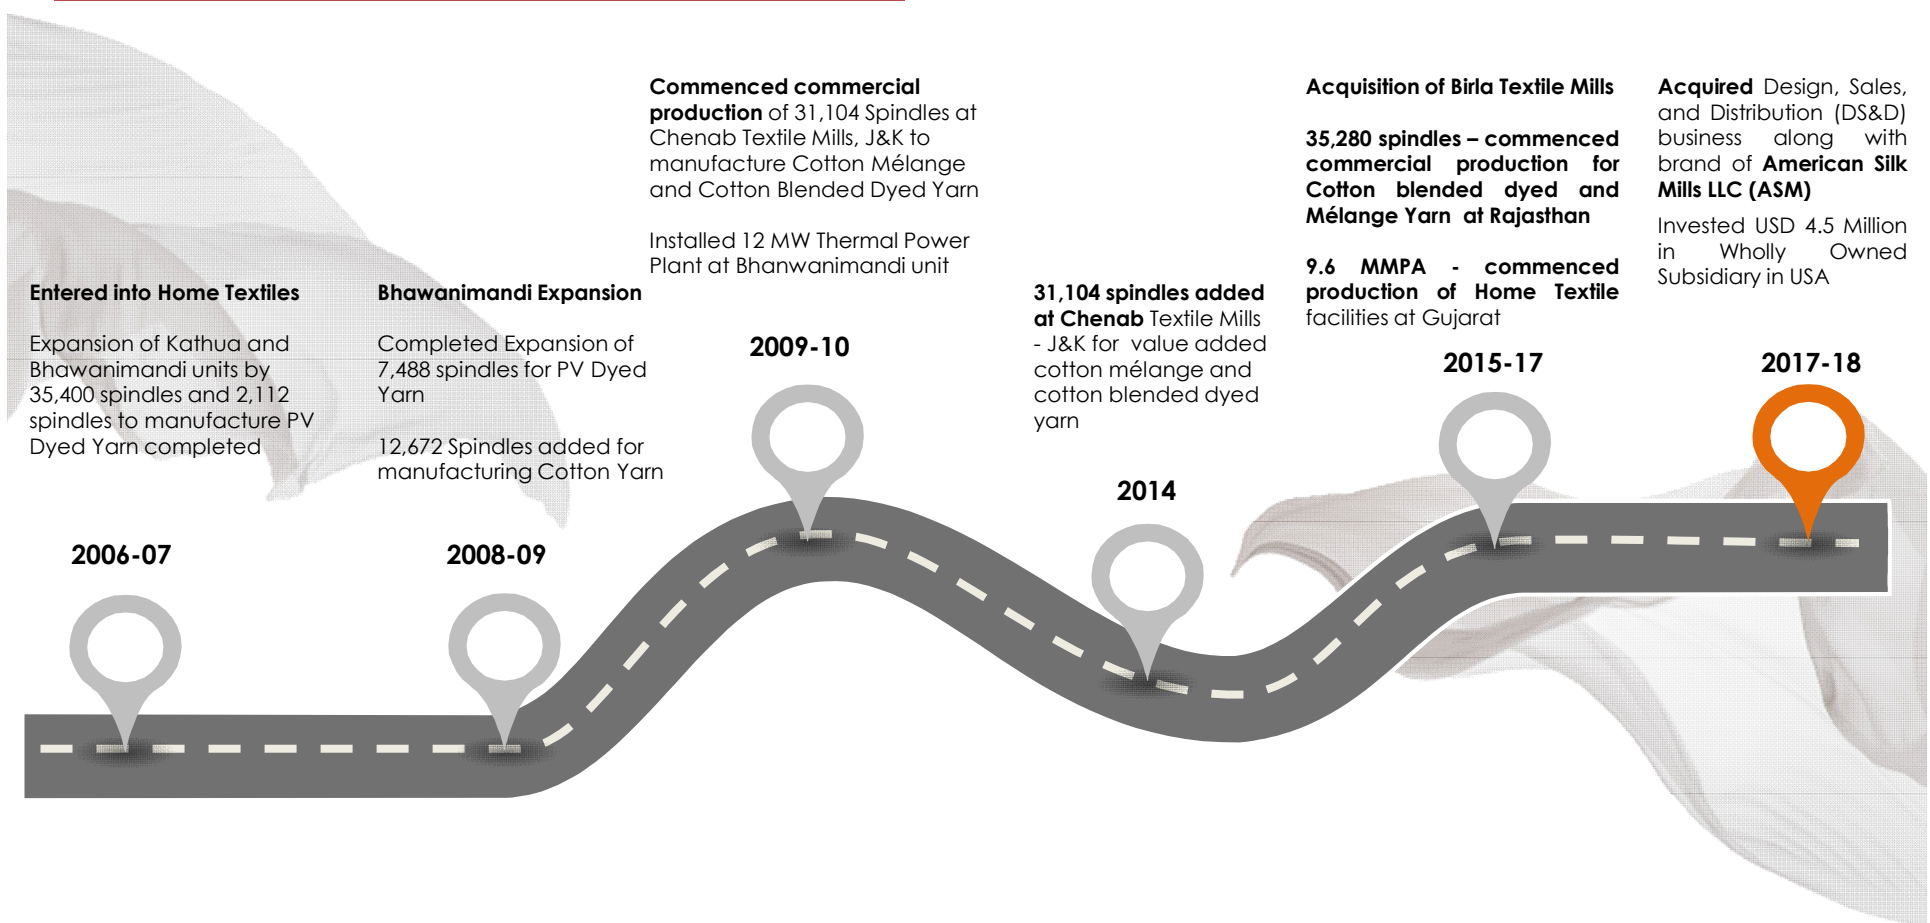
**Entered into Home Textiles**

Expansion of Kathua and Bhawanimandi units by 35,400 spindles and 2,112 spindles to manufacture PV Dyed Yarn completed

**2006-07**

**Bhawanimandi Expansion**

Completed Expansion of 7,488 spindles for PV Dyed Yarn

12,672 Spindles added for manufacturing Cotton Yarn

**2008-09**

**Commenced commercial production** of 31,104 Spindles at Chenab Textile Mills, J&K to manufacture Cotton Mélange and Cotton Blended Dyed Yarn

Installed 12 MW Thermal Power Plant at Bhanwanimandi unit

**2009-10**

**31,104 spindles added at Chenab** Textile Mills - J&K for value added cotton mélange and cotton blended dyed yarn

**2014**

**Acquisition of Birla Textile Mills**

**35,280 spindles – commenced commercial production for Cotton blended dyed and Mélange Yarn at Rajasthan**

**9.6 MMPA - commenced production of Home Textile** facilities at Gujarat

**2015-17**

**Acquired** Design, Sales, and Distribution (DS&D) business along with brand of **American Silk Mills LLC (ASM)**

Invested USD 4.5 Million in Wholly Owned Subsidiary in USA

**2017-18**